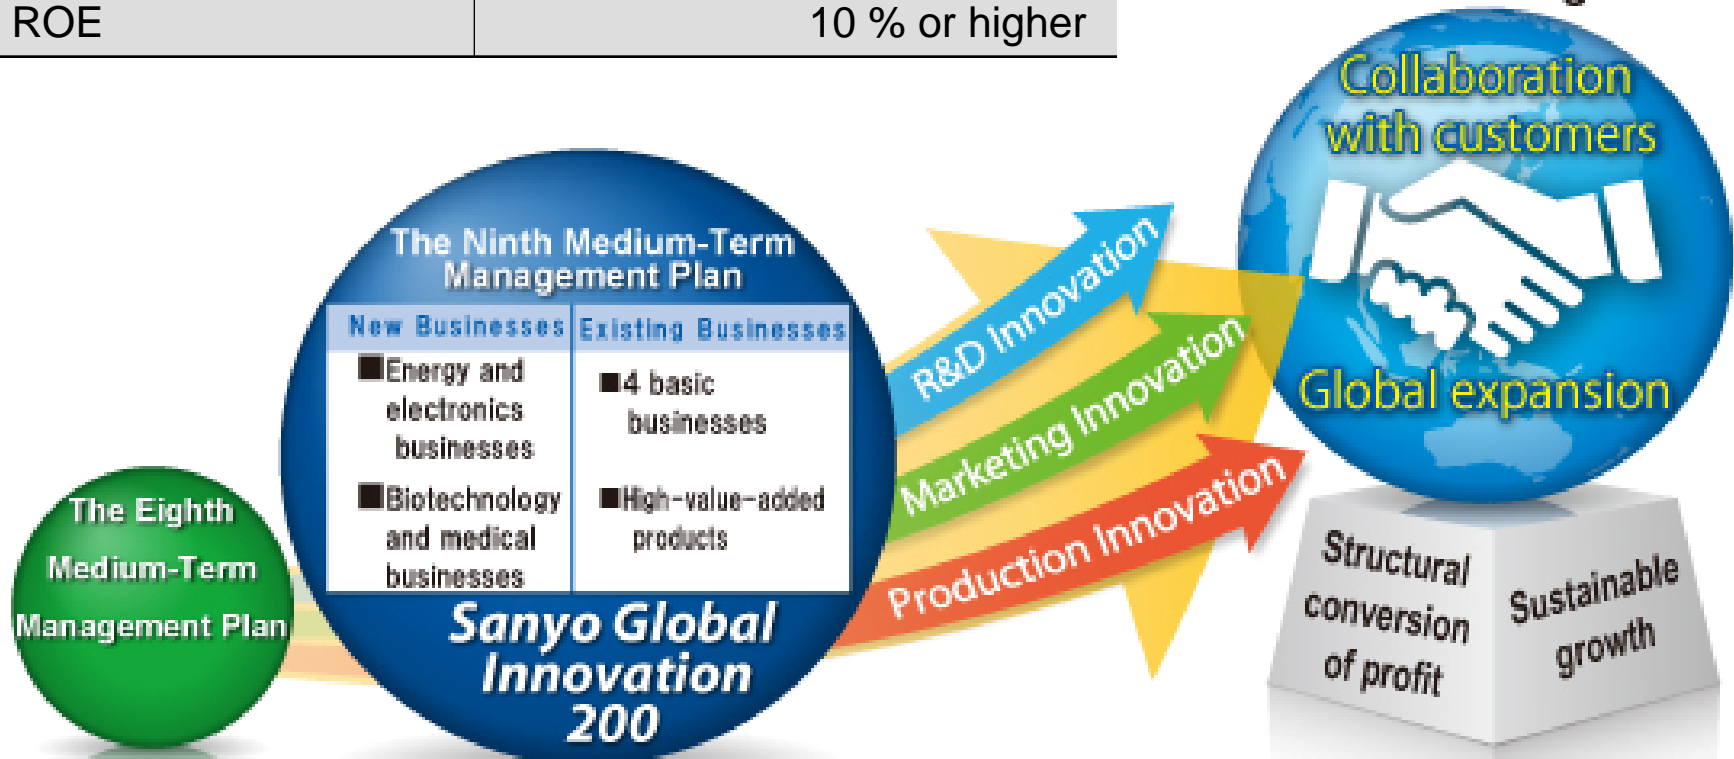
| ROE | 10 % or higher |
|---|---|

The Eighth Medium-Term Management Plan

The Ninth Medium-Term Management Plan

| New Businesses | Existing Businesses |
|---|---|
| ■Energy and electronics businesses | ■4 basic businesses |
| ■Biotechnology and medical businesses | ■High-value-added products |

Sanyo Global Innovation 200

R&D Innovation

Marketing Innovation

Production Innovation

Collaboration with customers

Global expansion

Structural conversion of profit

Sustainable growth